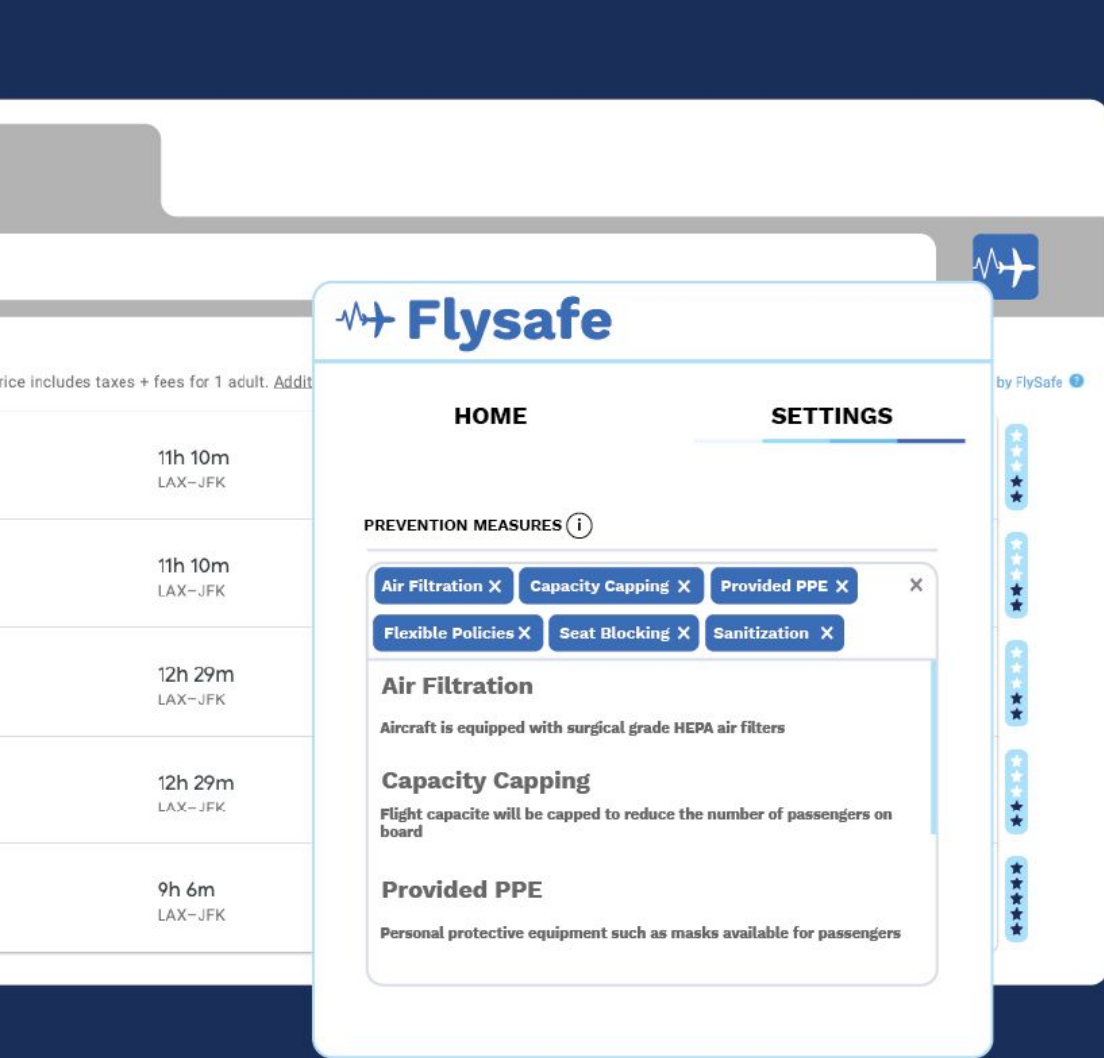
rice includes taxes + fees for 1 adult. Addit

11h 10m
LAX–JFK

11h 10m
LAX–JFK

12h 29m
LAX–JFK

12h 29m
LAX–JFK

9h 6m
LAX–JFK

by FlySafe

Flysafe

HOME

SETTINGS

PREVENTION MEASURES (i)

Air Filtration X
Capacity Capping X
Provided PPE X
×
Flexible Policies X
Seat Blocking X
Sanitization X

Air Filtration

Aircraft is equipped with surgical grade HEPA air filters

Capacity Capping

Flight capacite will be capped to reduce the number of passengers on board

Provided PPE

Personal protective equipment such as masks available for passengers